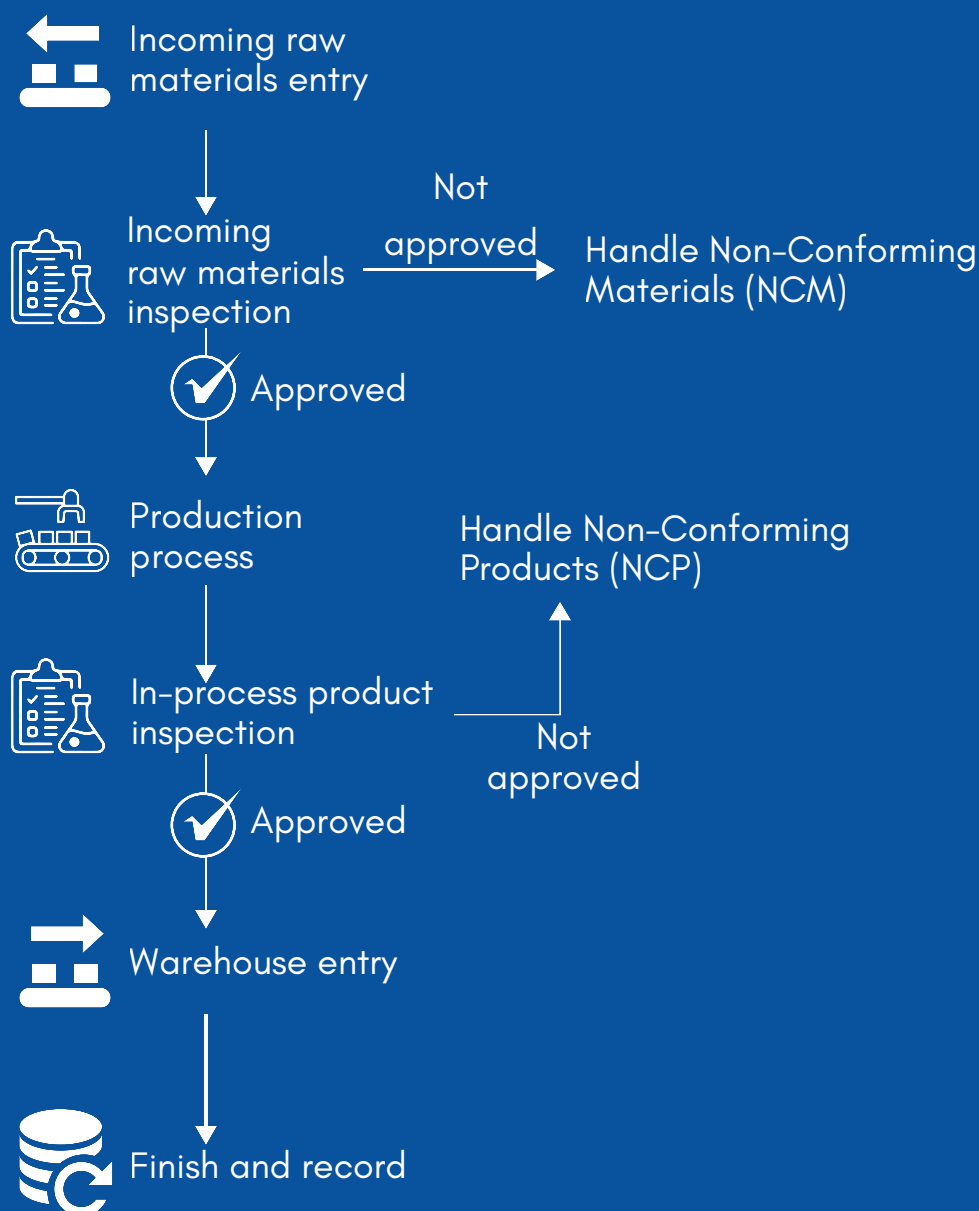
Incoming raw materials entry

Incoming raw materials inspection

Not approved

Handle Non-Conforming Materials (NCM)

Approved

Production process

Handle Non-Conforming Products (NCP)

In-process product inspection

Not approved

Approved

Warehouse entry

Finish and record